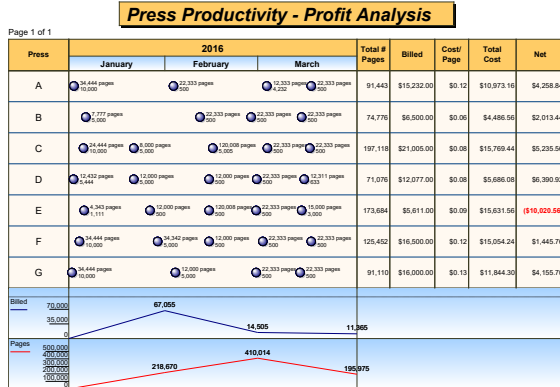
Press Productivity - Profit Analysis

Page 1 of 1

| Press | 2016 January | February | March | Total # Pages | Billed | Cost/ Page | Total Cost | Net |
|---|---|---|---|---|---|---|---|---|
| A | 34,444 pages 10,000 | 22,333 pages 500 | 12,333 pages 4,232 · 22,333 pages 500 | 91,443 | $15,232.00 | $0.12 | $10,973.16 | $4,258.8 |
| B | 7,777 pages 5,000 | 22,333 pages 500 · 22,333 pages 500 · 22,333 pages 500 | | 74,776 | $6,500.00 | $0.06 | $4,486.56 | $2,013.4 |
| C | 24,444 pages 10,000 · 6,000 pages 5,000 | 120,008 pages 5,005 | 22,333 pages 500 · 22,333 pages 500 | 197,118 | $21,005.00 | $0.08 | $15,769.44 | $5,235.5 |
| D | 12,432 pages 5,444 · 12,000 pages 5,000 | 12,000 pages 500 | 22,333 pages 500 · 12,311 pages 633 | 71,076 | $12,077.00 | $0.08 | $5,686.08 | $6,390.9 |
| E | 4,343 pages 1,111 · 12,000 pages 500 | 120,008 pages 500 | 22,333 pages 500 · 15,000 pages 3,000 | 173,684 | $5,611.00 | $0.09 | $15,631.56 | ($10,020.5 |
| F | 34,444 pages 10,000 · 34,342 pages 5,000 | 12,000 pages 500 | 22,333 pages 500 · 22,333 pages 500 | 125,452 | $16,500.00 | $0.12 | $15,054.24 | $1,445.7 |
| G | 34,444 pages 10,000 | 12,000 pages 5,000 | 22,333 pages 500 · 22,333 pages 500 | 91,110 | $16,000.00 | $0.13 | $11,844.30 | $4,155.7 |

Billed
70,000
35,000
0
67,055
14,505
11,365

Pages
500,000
400,000
300,000
200,000
100,000
0
218,670
410,014
195,975